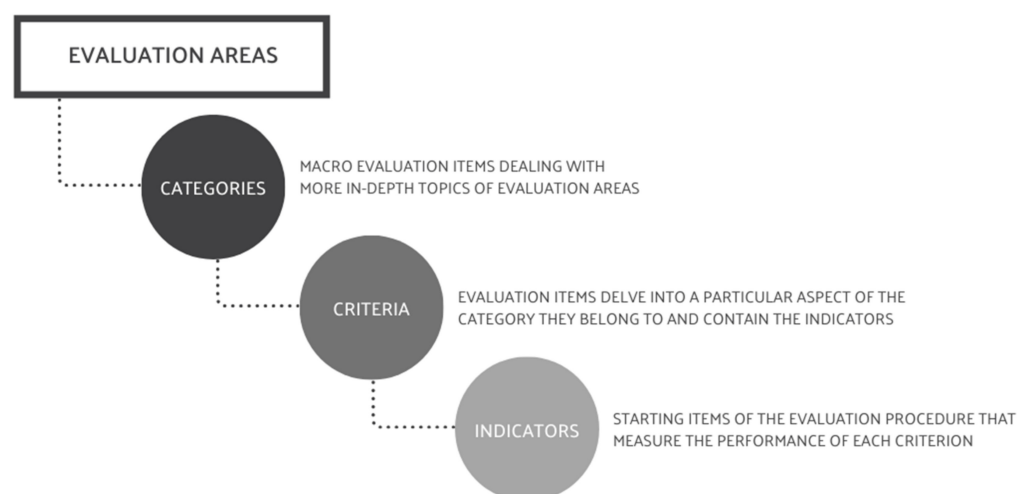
EVALUATION AREAS

CATEGORIES

MACRO EVALUATION ITEMS DEALING WITH MORE IN-DEPTH TOPICS OF EVALUATION AREAS

CRITERIA

EVALUATION ITEMS DELVE INTO A PARTICULAR ASPECT OF THE CATEGORY THEY BELONG TO AND CONTAIN THE INDICATORS

INDICATORS

STARTING ITEMS OF THE EVALUATION PROCEDURE THAT MEASURE THE PERFORMANCE OF EACH CRITERION